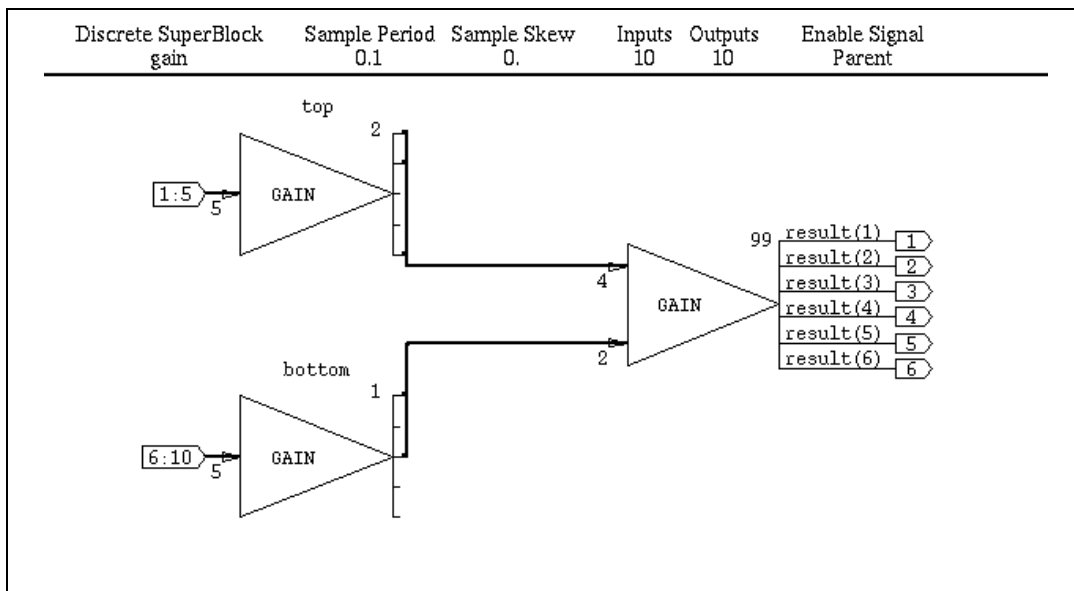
| Discrete SuperBlock | Sample Period | Sample Skew | Inputs | Outputs | Enable Signal |
|---|---|---|---|---|---|
| gain | 0.1 | 0. | 10 | 10 | Parent |

top
2
1:5
5
GAIN

bottom
1
6:10
5
GAIN

4
2
GAIN

99
result(1) 1
result(2) 2
result(3) 3
result(4) 4
result(5) 5
result(6) 6